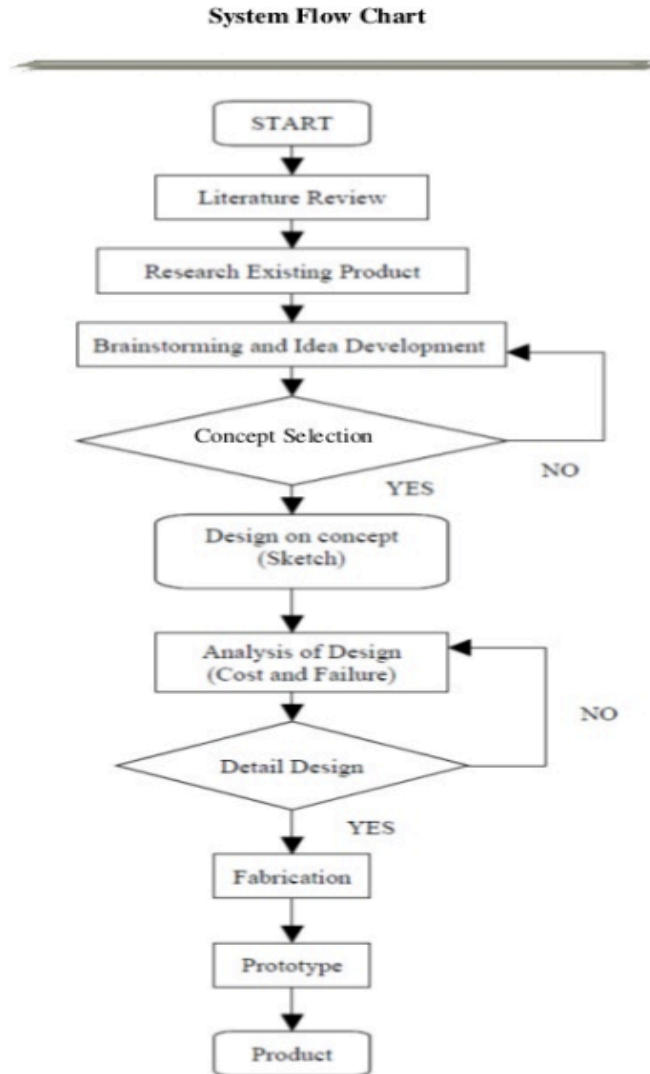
System Flow Chart

START

Literature Review

Research Existing Product

Brainstorming and Idea Development

Concept Selection

NO

YES

Design on concept
(Sketch)

Analysis of Design
(Cost and Failure)

NO

Detail Design

YES

Fabrication

Prototype

Product